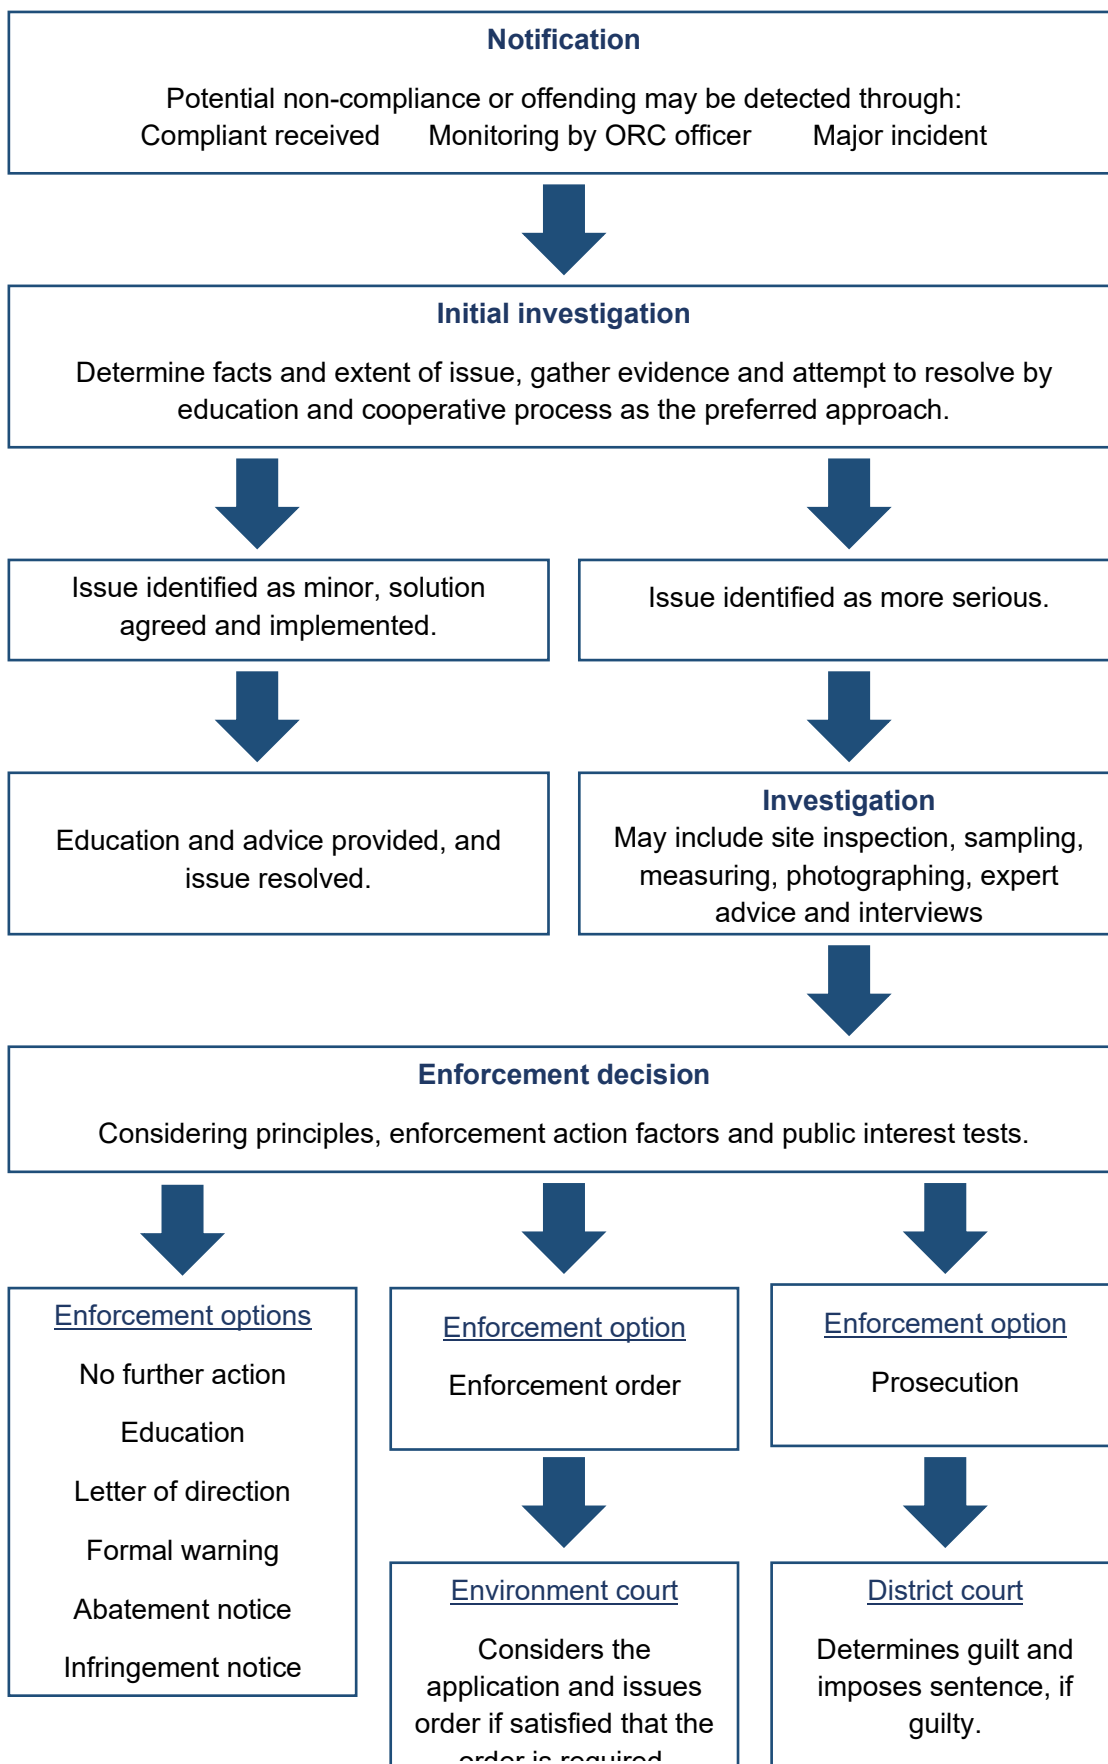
Notification

Potential non-compliance or offending may be detected through:
Compliant received Monitoring by ORC officer Major incident

Initial investigation

Determine facts and extent of issue, gather evidence and attempt to resolve by education and cooperative process as the preferred approach.

Issue identified as minor, solution agreed and implemented.

Issue identified as more serious.

Education and advice provided, and issue resolved.

Investigation
May include site inspection, sampling, measuring, photographing, expert advice and interviews

Enforcement decision

Considering principles, enforcement action factors and public interest tests.

Enforcement options

No further action

Education

Letter of direction

Formal warning

Abatement notice

Infringement notice

Enforcement option

Enforcement order

Enforcement option

Prosecution

Environment court

Considers the application and issues order if satisfied that the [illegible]

District court

Determines guilt and imposes sentence, if guilty.